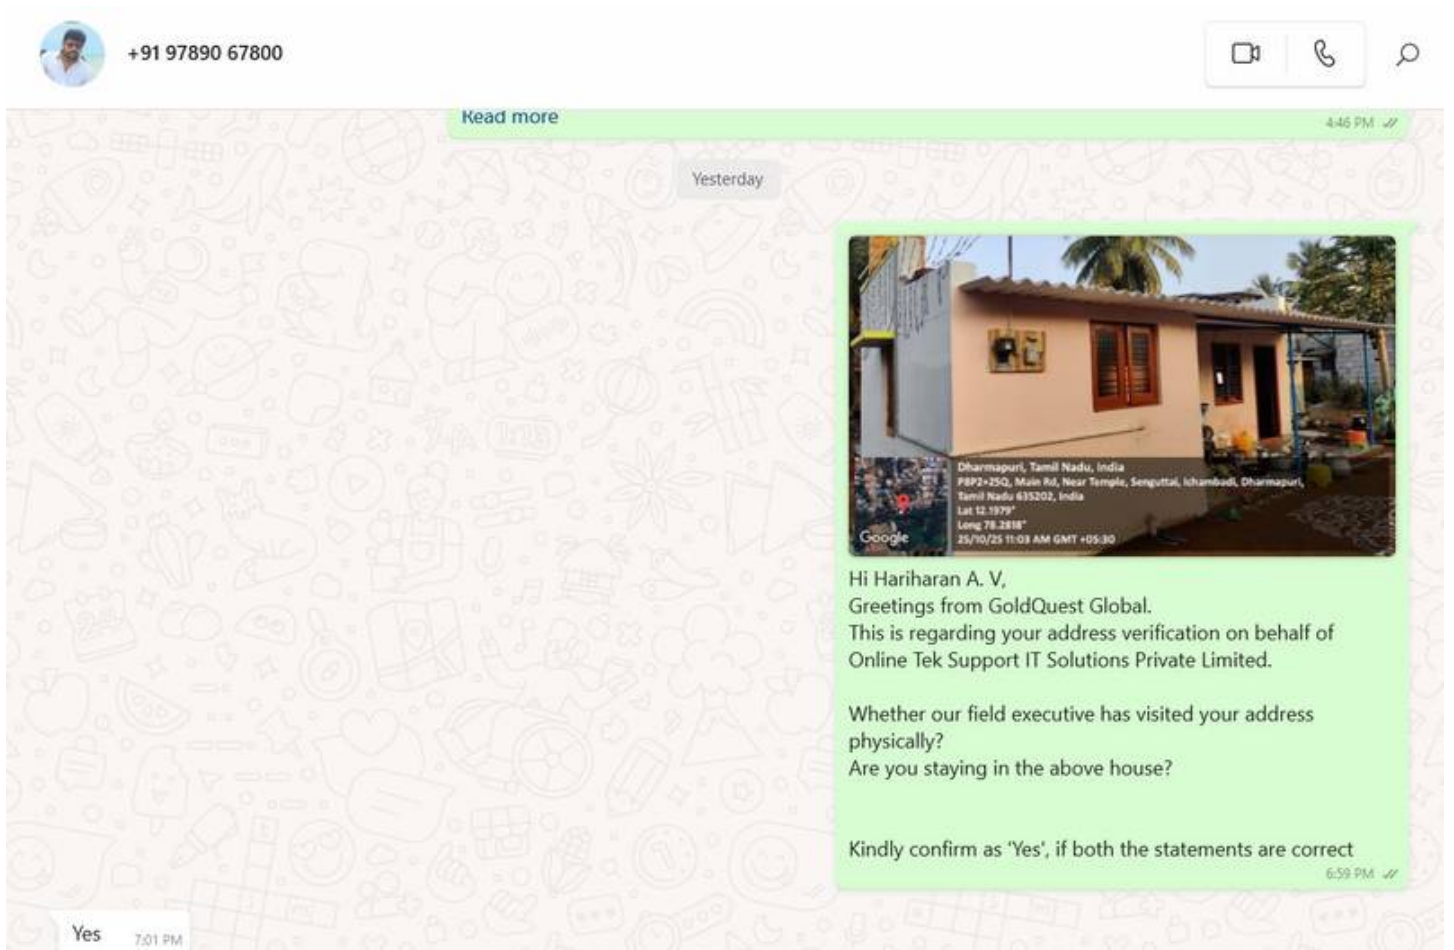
+91 97890 67800

Read more
4:46 PM

Yesterday

Dharmapuri, Tamil Nadu, India
P8P2+25Q, Main Rd, Near Temple, Senguttai, Ichambadi, Dharmapuri, Tamil Nadu 635202, India
Lat 12.1979°
Long 78.2818°
25/10/25 11:03 AM GMT +05:30
Google

Hi Hariharan A. V,
Greetings from GoldQuest Global.
This is regarding your address verification on behalf of Online Tek Support IT Solutions Private Limited.

Whether our field executive has visited your address physically?
Are you staying in the above house?

Kindly confirm as 'Yes', if both the statements are correct
6:59 PM

Yes 7:01 PM